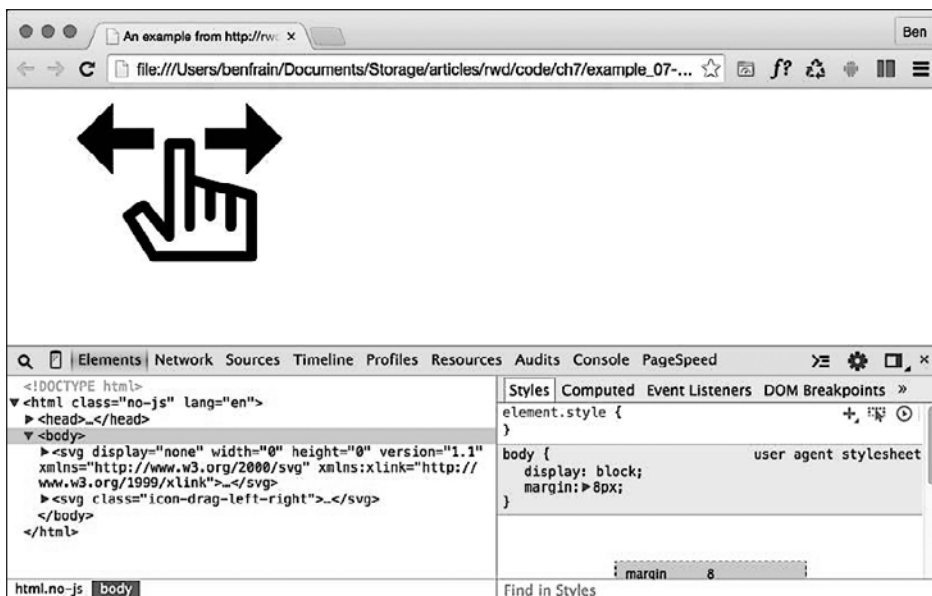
An example from http://rw ×

Ben

file:///Users/benfrain/Documents/Storage/articles/rwd/code/ch7/example_07-...

Elements Network Sources Timeline Profiles Resources Audits Console PageSpeed

<!DOCTYPE html>
▼<html class="no-js" lang="en">
▶<head>…</head>
▼<body>
▶<svg display="none" width="0" height="0" version="1.1" xmlns="http://www.w3.org/2000/svg" xmlns:xlink="http://www.w3.org/1999/xlink">…</svg>
▶<svg class="icon-drag-left-right">…</svg>
</body>
</html>

Styles Computed Event Listeners DOM Breakpoints »

element.style {
}

body { user agent stylesheet
display: block;
margin:▶8px;
}

margin 8

html.no-js body

Find in Styles